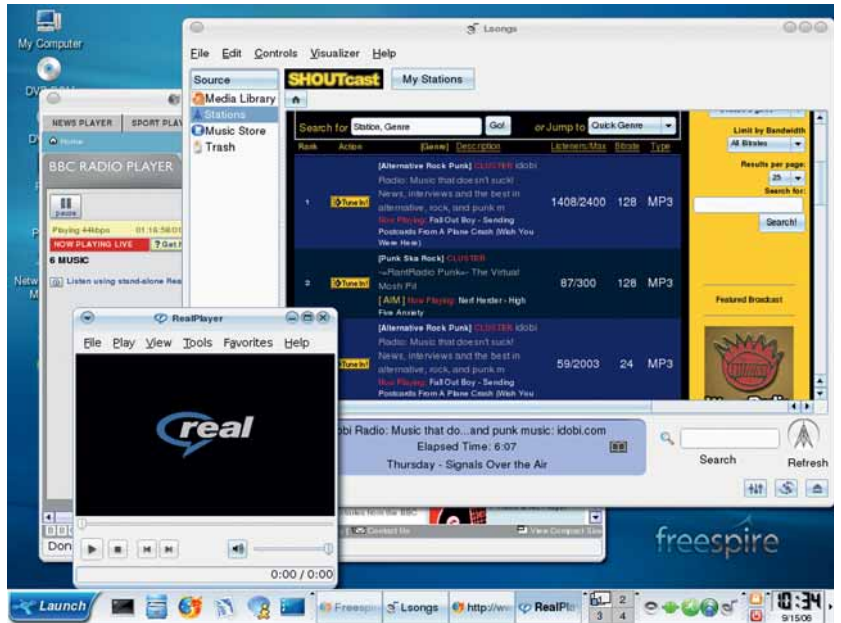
My Computer

DVD-ROM

Netw M

Lsongs

File Edit Controls Visualizer Help

Source
Media Library
Stations
Music Store
Trash

SHOUTcast
My Stations

Search for Station, Genre Go! or Jump to Quick Genre

| Rank | Action | [Genre] Description | Listeners/Max | Bitrate | Type |
|---|---|---|---|---|---|
| 1 | Tune In! | [Alternative Rock Punk] CLUSTER idobi Radio: Music that doesn't suck! News, interviews and the best in alternative, rock, and punk m Now Playing: Fall Out Boy - Sending Postcards From A Plane Crash (Wish You Were Here) | 1408/2400 | 128 | MP3 |
| 2 | Tune In! | [Punk Ska Rock] CLUSTER ~RantRadio Punk~ The Virtual Mosh Pit [ AIM ] Now Playing: Neil Hertzler - High Five Anxiety | 87/300 | 128 | MP3 |
| 3 | Tune In! | [Alternative Rock Punk] CLUSTER idobi Radio: Music that doesn't suck! News, interviews and the best in alternative, rock, and punk m Now Playing: Fall Out Boy - Sending Postcards From A Plane Crash (Wish You | 59/2003 | 24 | MP3 |

Limit by Bandwidth
All Bitrates
Results per page:
25
Search for:
Search!
Featured Broadcast

obi Radio: Music that do...and punk music: idobi.com
Elapsed Time: 6:07
Thursday - Signals Over the Air

Search
Refresh

NEWS PLAYER SPORT PLA
Home
BBC RADIO PLAYER
pause
Playing 44kbps 01:16:58:00
NOW PLAYING LIVE ? Get H
6 MUSIC
Listen using stand-alone Rea
Don

RealPlayer
File Play View Tools Favorites Help
real
0:00 / 0:00

from the BBC
Contact Us
View Compact Site

freespire

Launch
Freesp Lsongs http://w RealPla
2
3 4
10:34
9/15/06